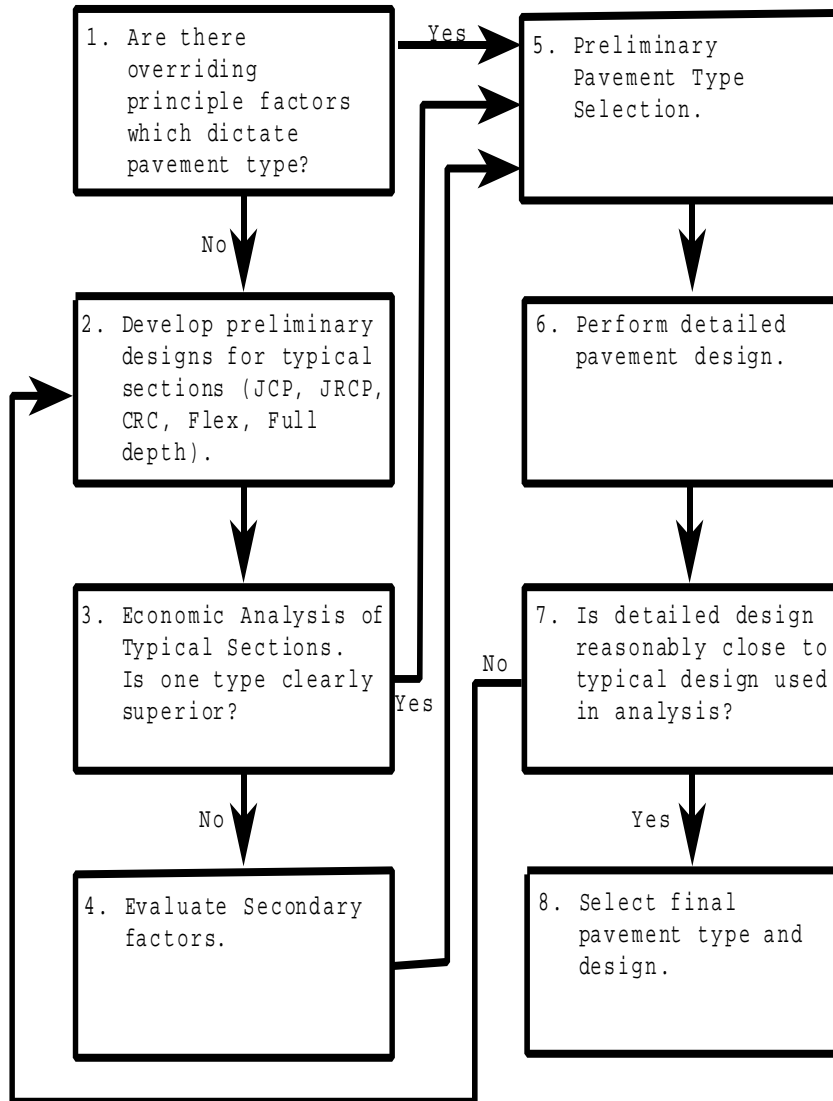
1. Are there overriding principle factors which dictate pavement type?

Yes

5. Preliminary Pavement Type Selection.

No

2. Develop preliminary designs for typical sections (JCP, JRCP, CRC, Flex, Full depth).

6. Perform detailed pavement design.

3. Economic Analysis of Typical Sections. Is one type clearly superior?

Yes

No

7. Is detailed design reasonably close to typical design used in analysis?

No

Yes

4. Evaluate Secondary factors.

8. Select final pavement type and design.